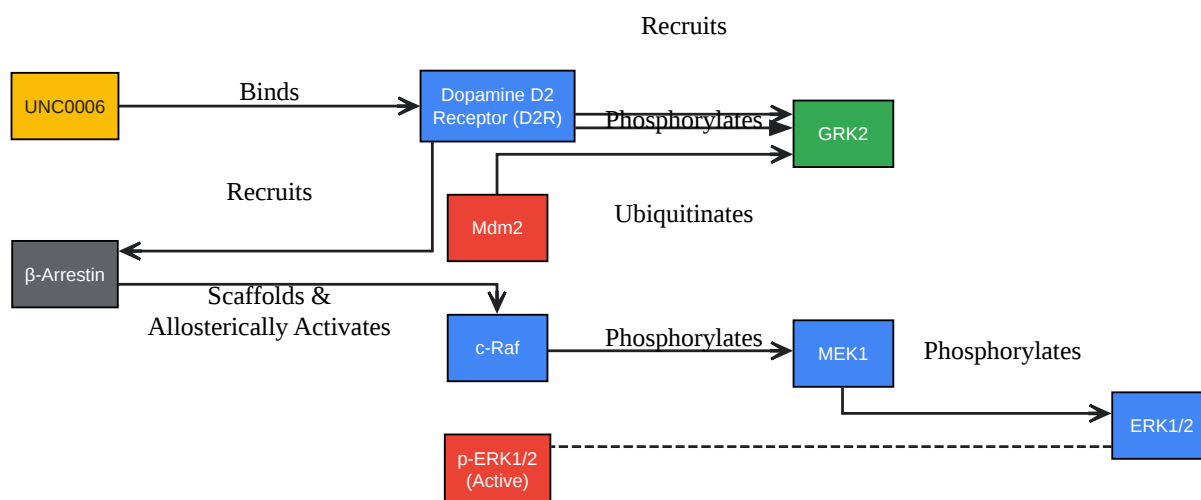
Recruits

UNC0006

Binds

Dopamine D2 Receptor (D2R)

Phosphorylates

GRK2

Recruits

Mdm2

Ubiquitinates

β-Arrestin

Scaffolds & Allosterically Activates

c-Raf

Phosphorylates

MEK1

Phosphorylates

ERK1/2

p-ERK1/2 (Active)